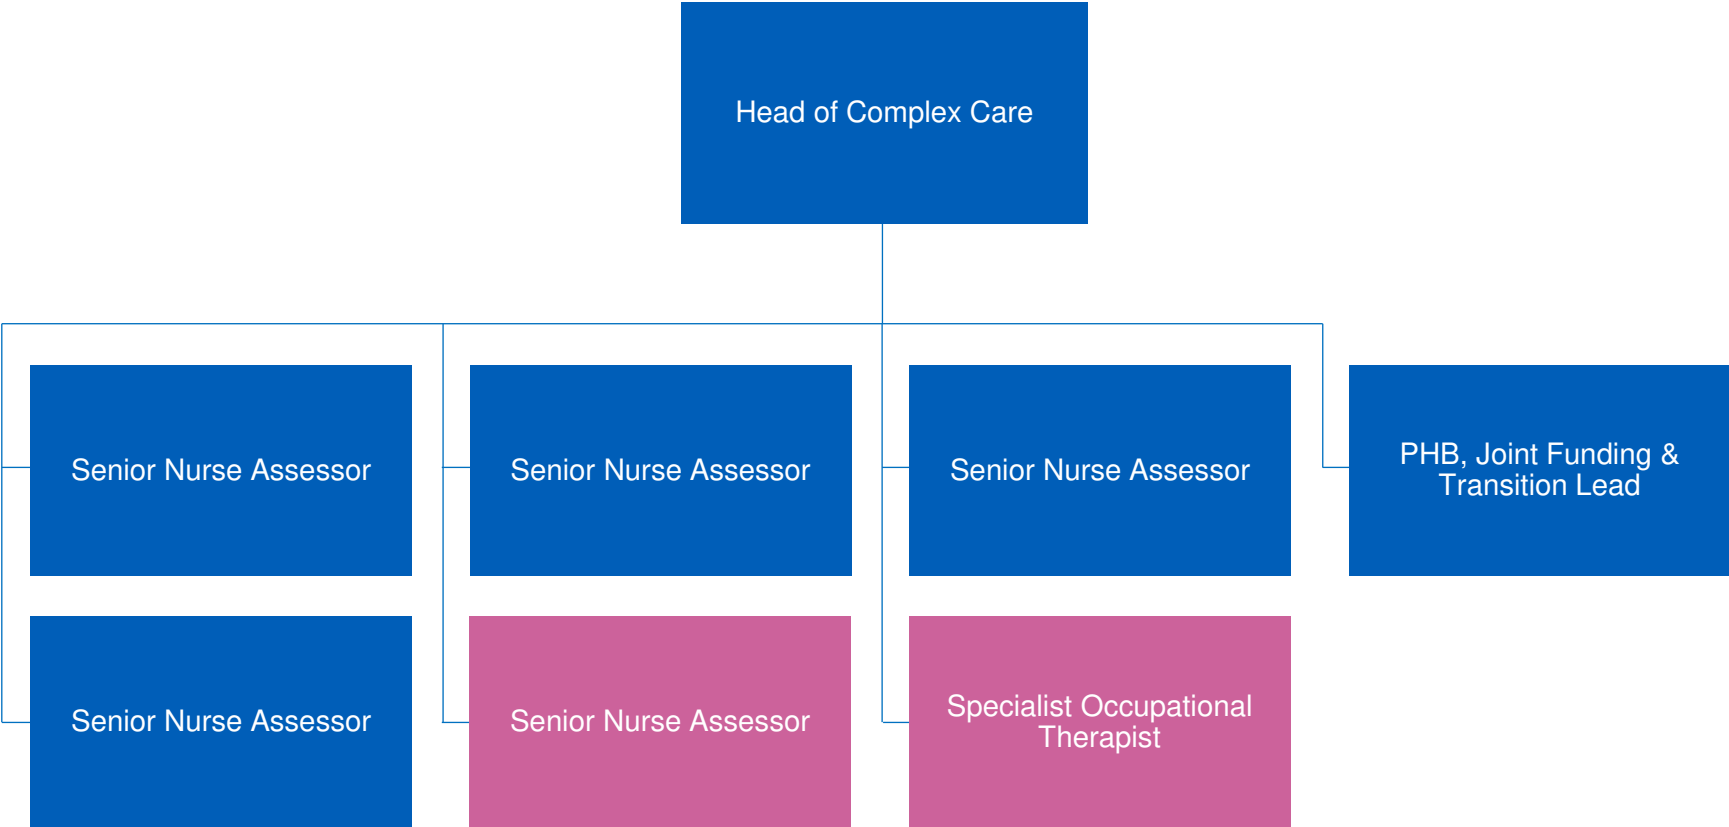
Head of Complex Care

Senior Nurse Assessor

Senior Nurse Assessor

Senior Nurse Assessor

PHB, Joint Funding & Transition Lead

Senior Nurse Assessor

Senior Nurse Assessor

Specialist Occupational Therapist